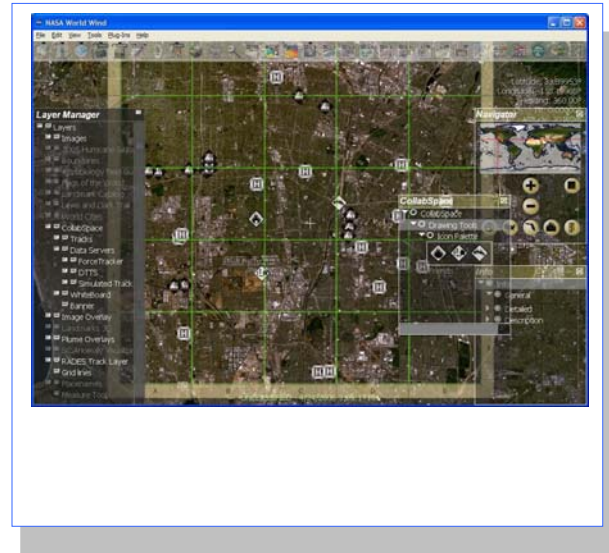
NASA World Wind

File Edit View Tools Plug-Ins Help

Layer Manager
Layers
Images
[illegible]
Boundaries
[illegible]
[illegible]
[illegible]
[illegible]
World Cities
CollabSpace
Tracks
Data Servers
ForceTracker
DTTS
Simulated Track
Whiteboard
Banner
Image Overlay
Landmarks 3D
Plume Overlays
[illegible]
FADES Track Layer
Grid lines
Placenames
Measure Tool

Navigator

CollabSpace
CollabSpace
Drawing Tools
Icon Palette

Info
General
Detailed
Description